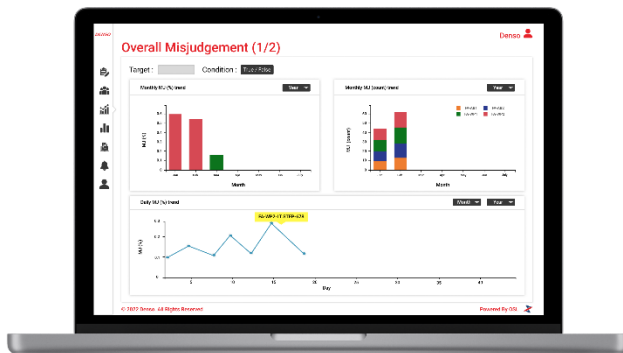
DENSO

Overall Misjudgement (1/2)

Denso

Target :

Condition : True False

Monthly MJ (%) trend

Year

MJ (%)

Month

Monthly MJ (count) trend

Year

MJ (count)

Month

Daily MJ (%) trend

Month

Year

MJ (%)

Day

5

10

15

20

25

30

© 2022 Denso. All Rights Reserved

Powered By DSI